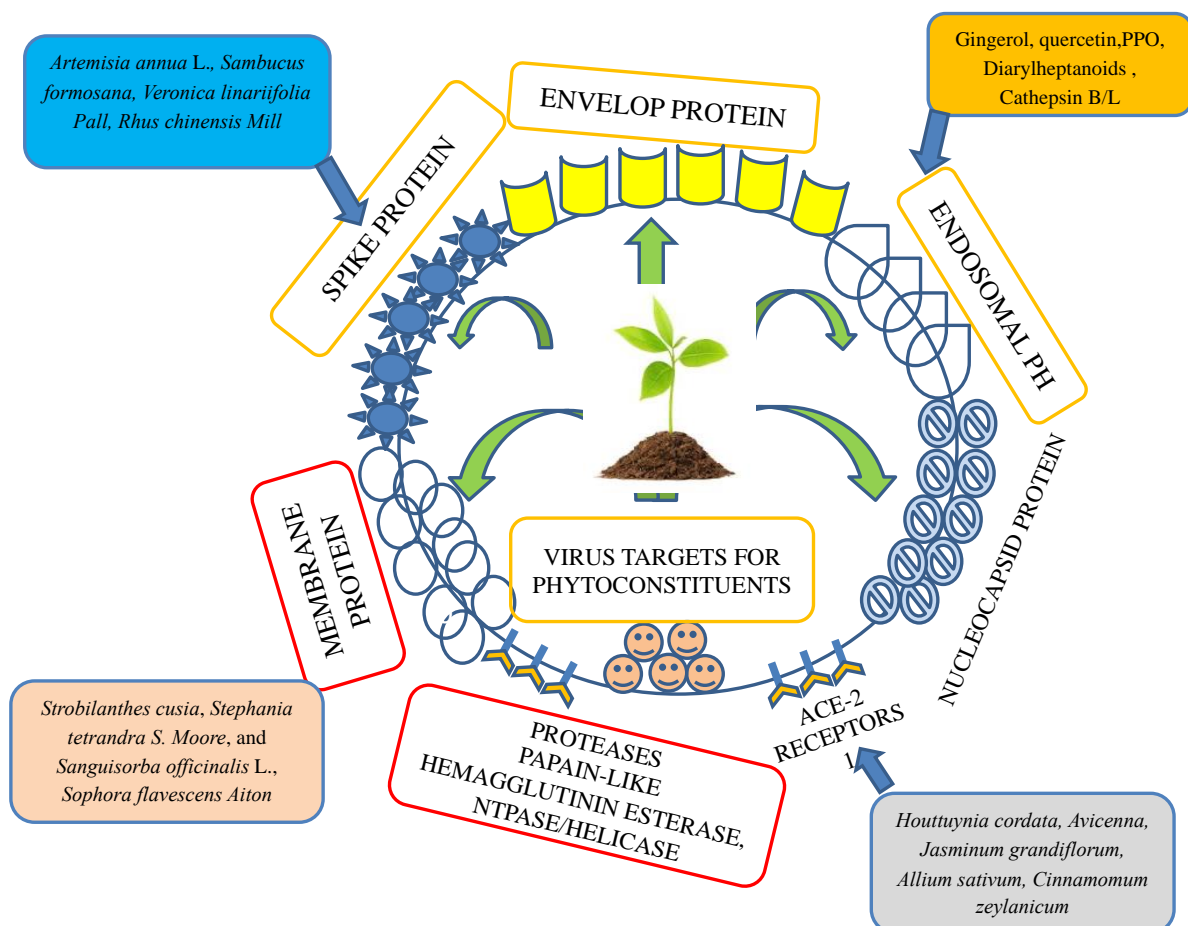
Artemisia annua L., Sambucus formosana, Veronica linariifolia Pall, Rhus chinensis Mill

ENVELOP PROTEIN

Gingerol, quercetin,PPO, Diarylheptanoids , Cathepsin B/L

SPIKE PROTEIN

ENDOSOMAL PH

NUCLEOCAPSID PROTEIN

MEMBRANE PROTEIN

VIRUS TARGETS FOR PHYTOCONSTITUENTS

Strobilanthes cusia, Stephania tetrandra S. Moore, and Sanguisorba officinalis L., Sophora flavescens Aiton

PROTEASES PAPAIN-LIKE HEMAGGLUTININ ESTERASE, NTPASE/HELICASE

ACE-2 RECEPTORS 1

Houttuynia cordata, Avicenna, Jasminum grandiflorum, Allium sativum, Cinnamomum zeylanicum